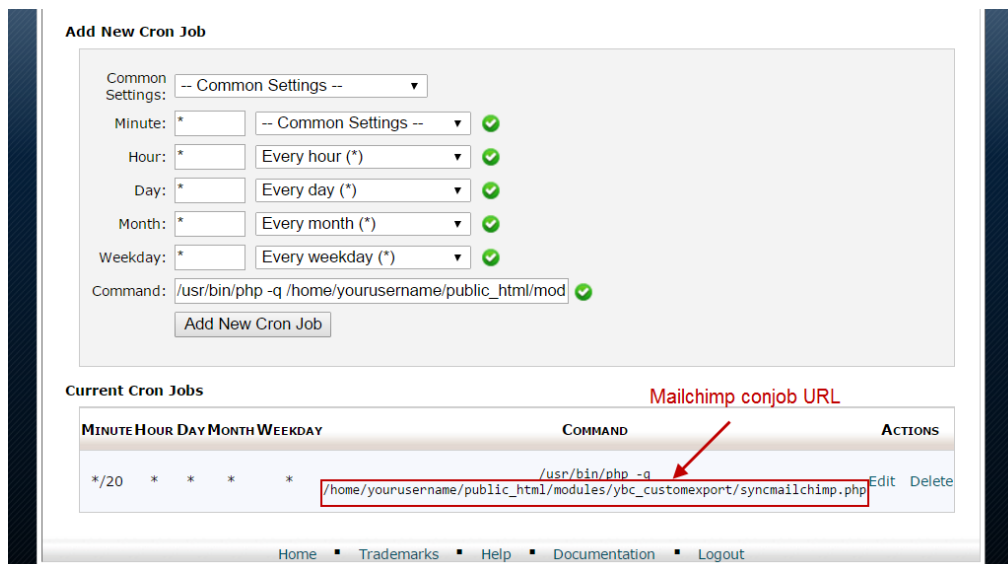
Add New Cron Job

Common Settings: -- Common Settings --

Minute: * -- Common Settings --

Hour: * Every hour (*)

Day: * Every day (*)

Month: * Every month (*)

Weekday: * Every weekday (*)

Command: /usr/bin/php -q /home/yourusername/public_html/mod

Add New Cron Job

Current Cron Jobs

Mailchimp conjob URL

| Minute | Hour | Day | Month | Weekday | Command | Actions |
|---|---|---|---|---|---|---|
| */20 | * | * | * | * | /usr/bin/php -q /home/yourusername/public_html/modules/ybc_customexport/syncmailchimp.php | Edit Delete |

Home ▪ Trademarks ▪ Help ▪ Documentation ▪ Logout